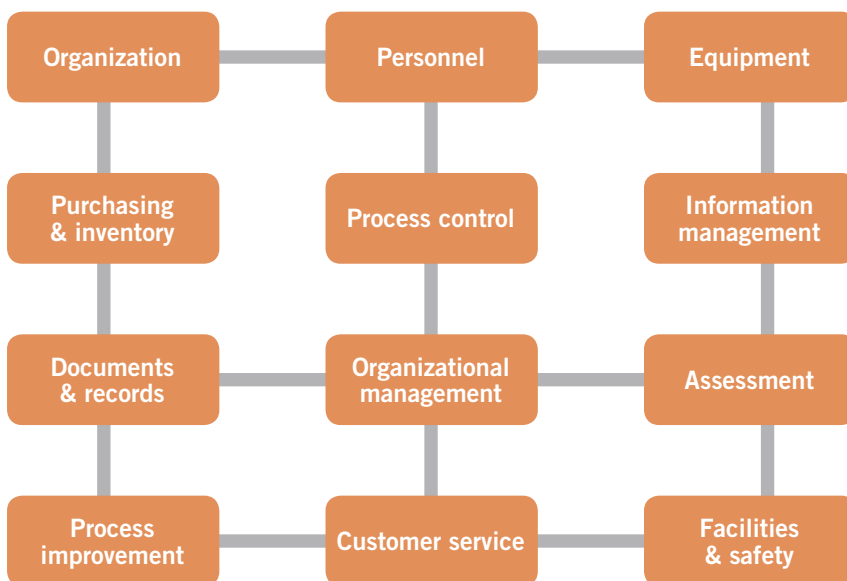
Organization

Personnel

Equipment

Purchasing & inventory

Process control

Information management

Documents & records

Organizational management

Assessment

Process improvement

Customer service

Facilities & safety